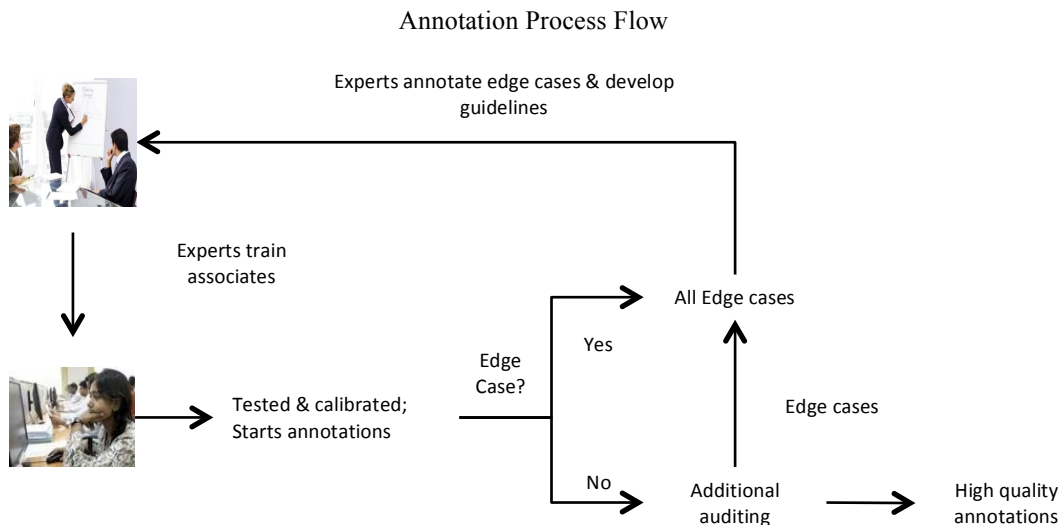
Annotation Process Flow

Experts annotate edge cases & develop guidelines

Experts train associates

All Edge cases

Yes

Edge Case?

Tested & calibrated; Starts annotations

Edge cases

No

Additional auditing

High quality annotations